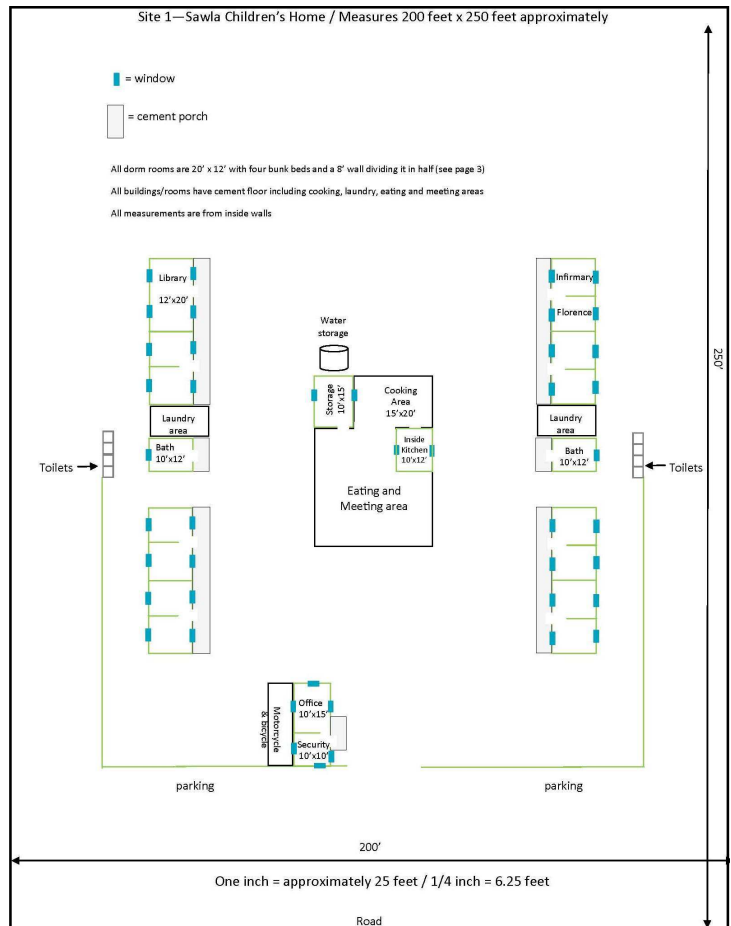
Site 1—Sawla Children's Home / Measures 200 feet x 250 feet approximately

= window

= cement porch

All dorm rooms are 20' x 12' with four bunk beds and a 8' wall dividing it in half (see page 3)

All buildings/rooms have cement floor including cooking, laundry, eating and meeting areas

All measurements are from inside walls

Library
12'x20'

Water storage

Infirmary

Florence

Storage 10'x15'

Cooking Area 15'x20'

Laundry area

Laundry area

Inside Kitchen 10'x12'

Bath 10'x12'

Bath 10'x12'

Toilets

Toilets

Eating and Meeting area

250'

Motorcycle & bicycle

Office 10'x15'

Security 10'x10'

parking

parking

200'

One inch = approximately 25 feet / 1/4 inch = 6.25 feet

Road